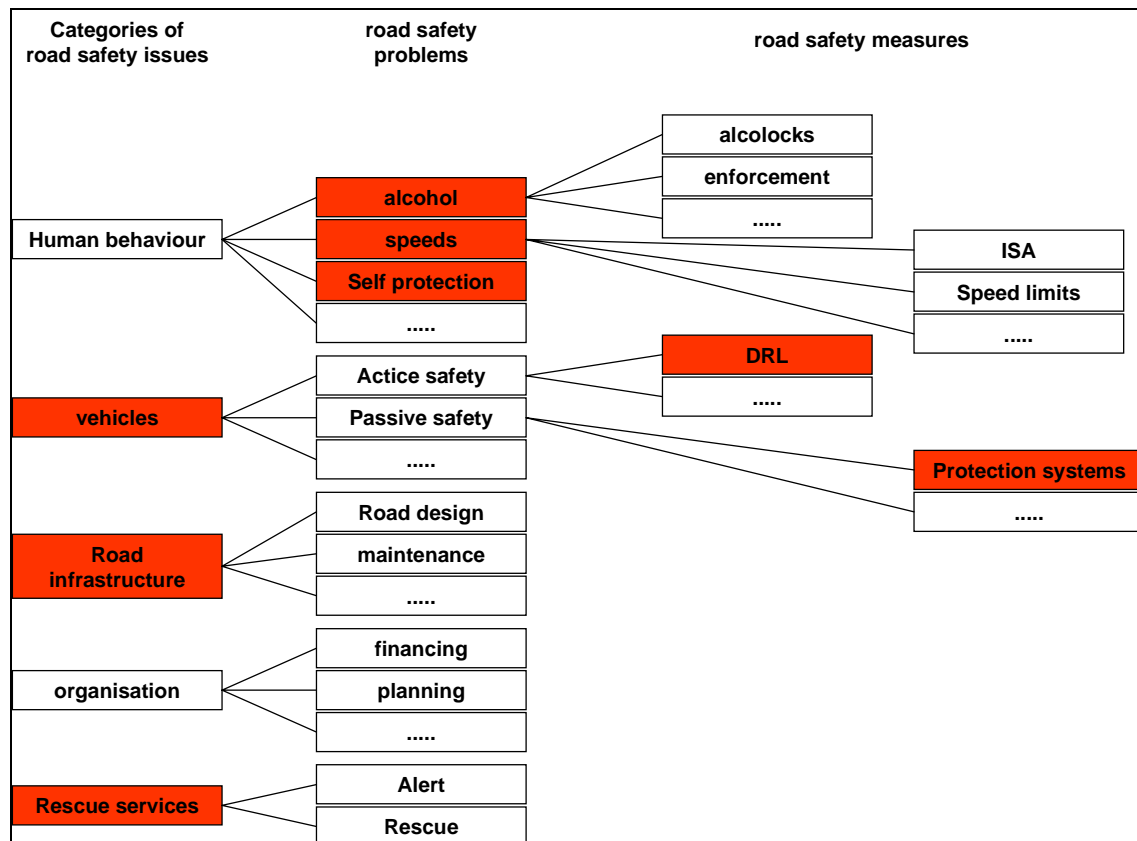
Categories of road safety issues

road safety problems

road safety measures

alcolocks

enforcement

.....

alcohol

Human behaviour

speeds

ISA

Self protection

Speed limits

.....

.....

DRL

Actice safety

vehicles

Passive safety

.....

.....

Protection systems

.....

Road design

Road infrastructure

maintenance

.....

financing

organisation

planning

.....

Alert

Rescue services

Rescue